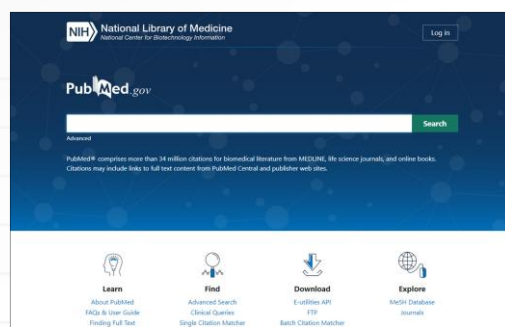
NIH National Library of Medicine
National Center for Biotechnology Information

Log in

PubMed.gov

Search

Advanced

PubMed® comprises more than 34 million citations for biomedical literature from MEDLINE, life science journals, and online books. Citations may include links to full text content from PubMed Central and publisher web sites.

Learn
About PubMed
FAQs & User Guide
Finding Full Text

Find
Advanced Search
Clinical Queries
Single Citation Matcher

Download
E-utilities API
FTP
Batch Citation Matcher

Explore
MeSH Database
Journals